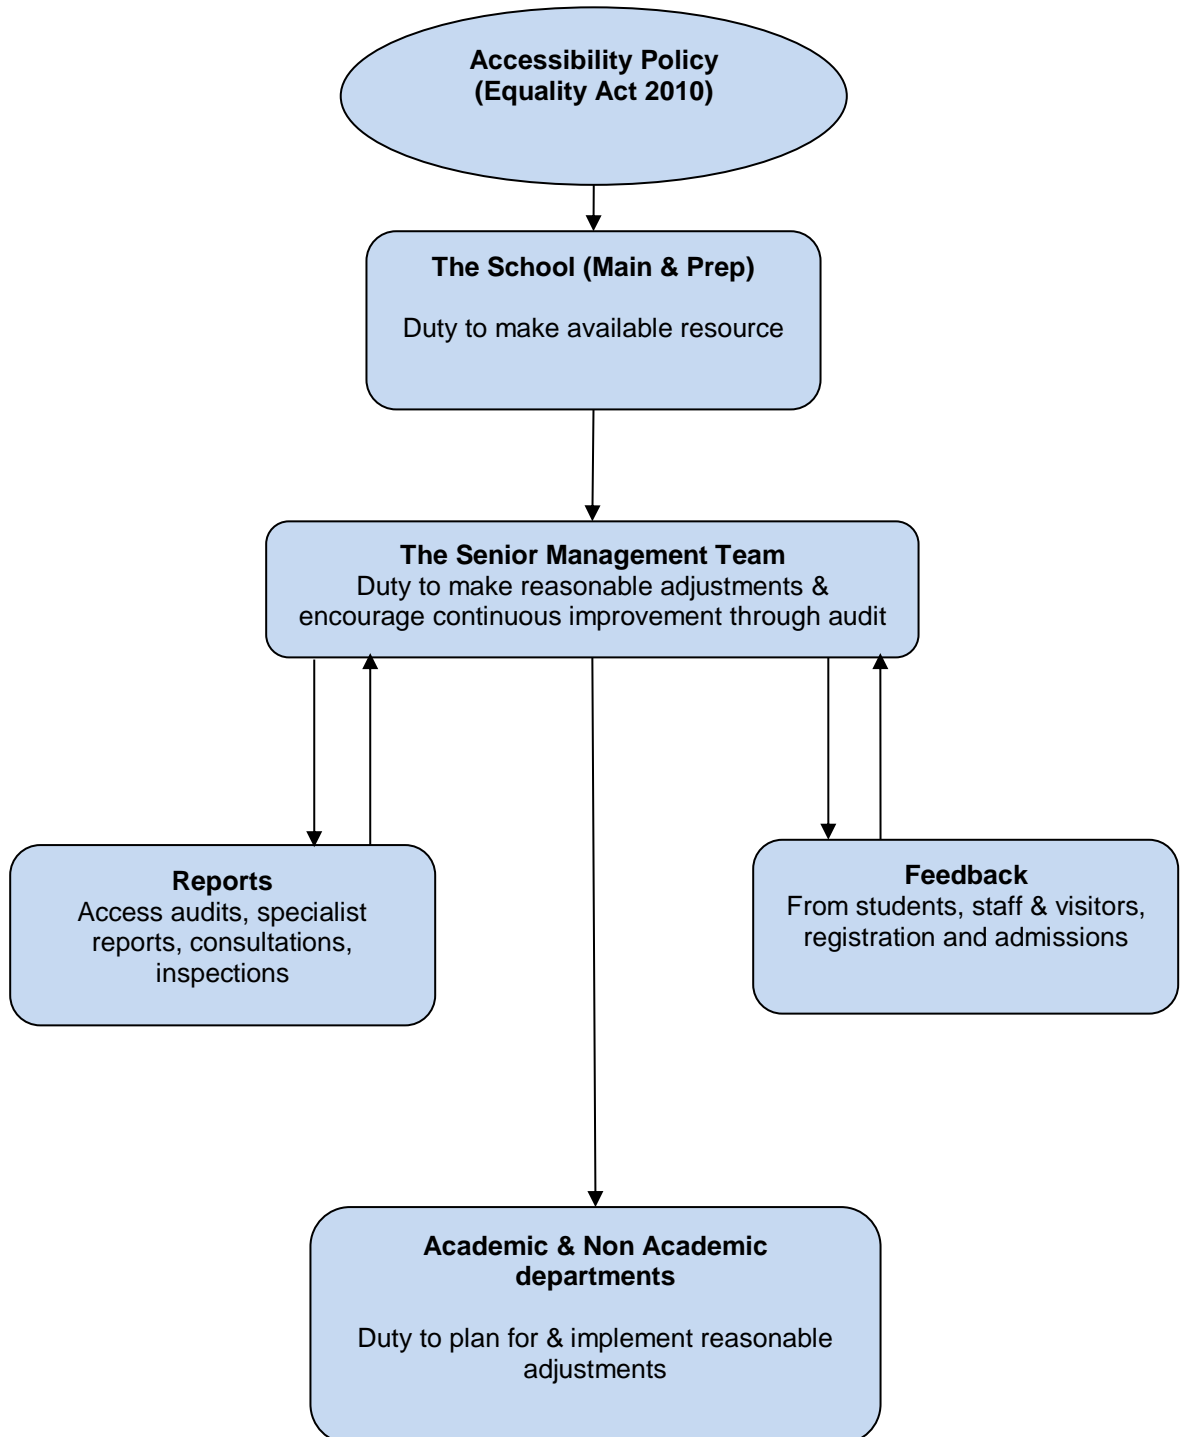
Accessibility Policy
(Equality Act 2010)

The School (Main & Prep)

Duty to make available resource

The Senior Management Team
Duty to make reasonable adjustments & encourage continuous improvement through audit

Reports
Access audits, specialist reports, consultations, inspections

Feedback
From students, staff & visitors, registration and admissions

Academic & Non Academic departments

Duty to plan for & implement reasonable adjustments